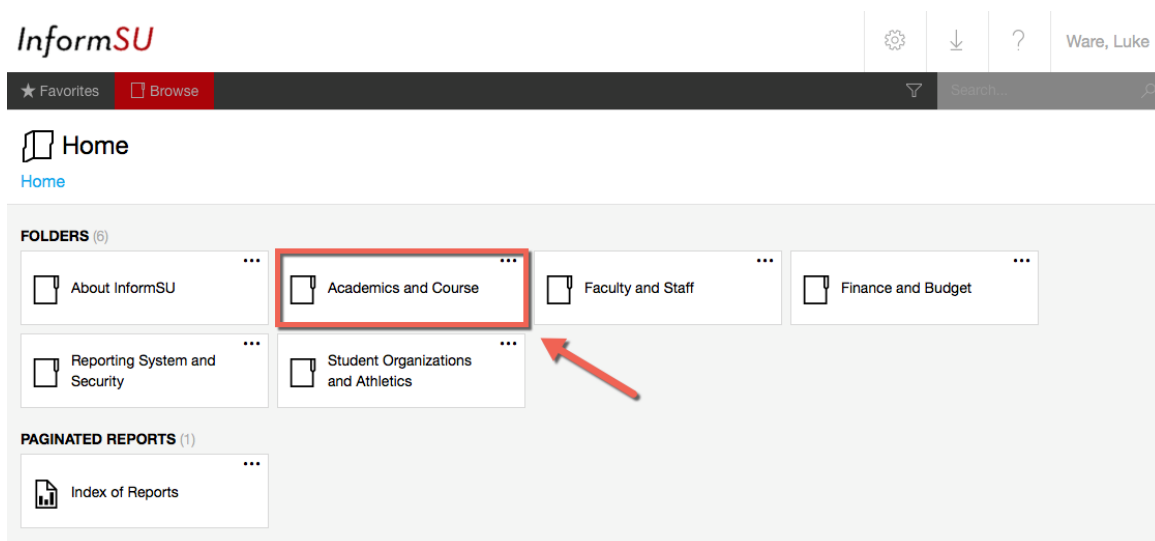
InformSU

Ware, Luke

★ Favorites Browse

Search...

Home

Home

FOLDERS (6)

...
About InformSU

...
Academics and Course

...
Faculty and Staff

...
Finance and Budget

...
Reporting System and Security

...
Student Organizations and Athletics

PAGINATED REPORTS (1)

...
Index of Reports